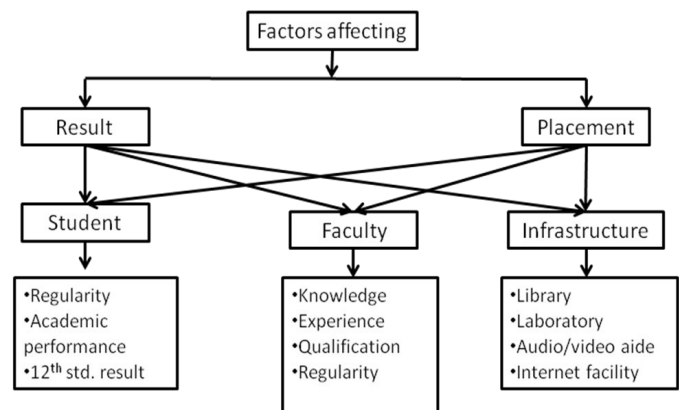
Factors affecting

Result

Placement

Student

Faculty

Infrastructure

•Regularity
•Academic performance
•12$^{th}$ std. result

•Knowledge
•Experience
•Qualification
•Regularity

•Library
•Laboratory
•Audio/video aide
•Internet facility